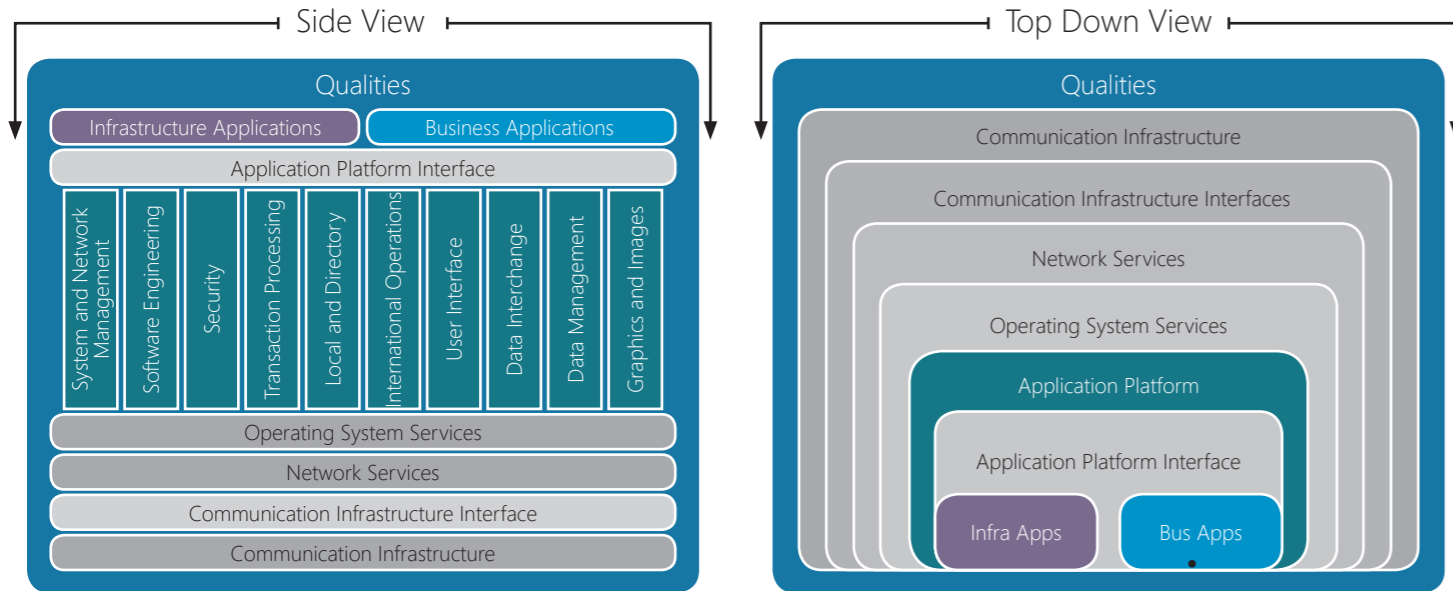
Side View

Qualities

Infrastructure Applications

Business Applications

Application Platform Interface

System and Network Management

Software Engineering

Security

Transaction Processing

Local and Directory

International Operations

User Interface

Data Interchange

Data Management

Graphics and Images

Operating System Services

Network Services

Communication Infrastructure Interface

Communication Infrastructure

Top Down View

Qualities

Communication Infrastructure

Communication Infrastructure Interfaces

Network Services

Operating System Services

Application Platform

Application Platform Interface

Infra Apps

Bus Apps